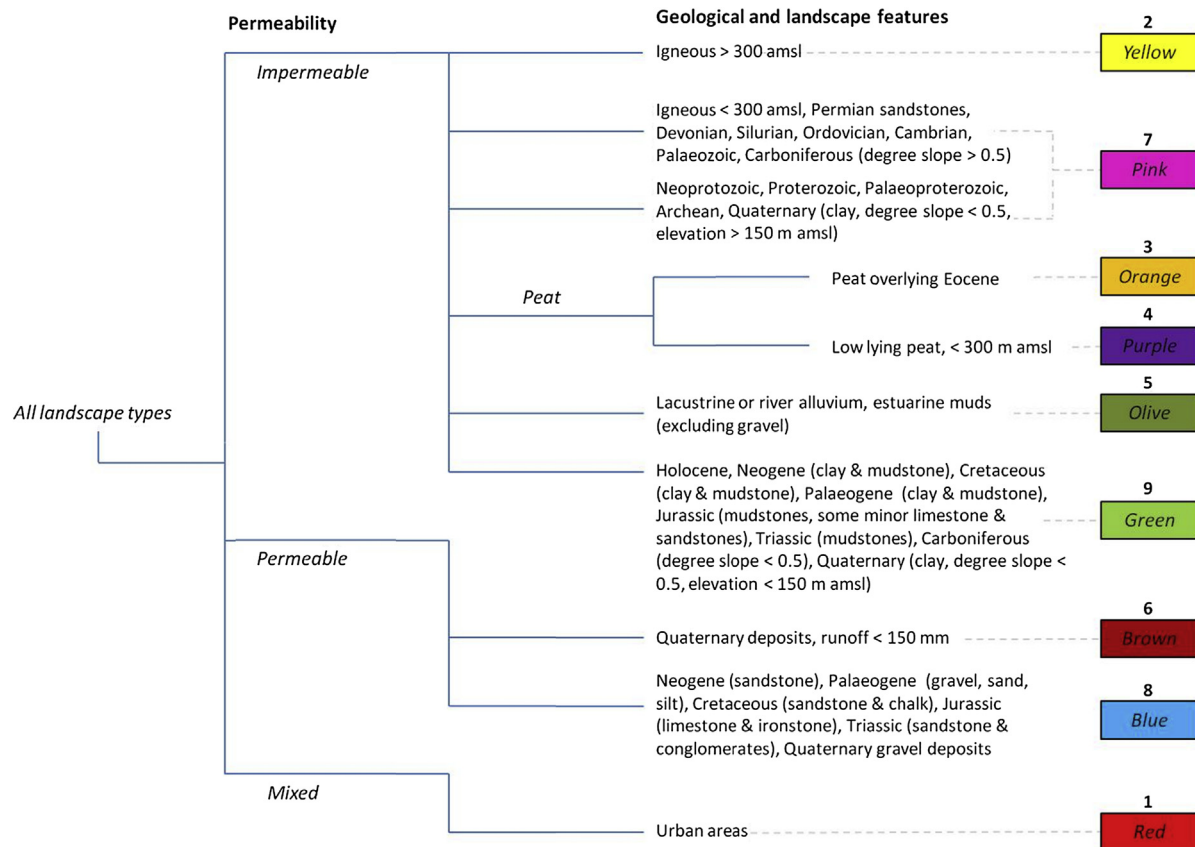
Permeability

Geological and landscape features

All landscape types

Impermeable

Igneous > 300 amsl

2
Yellow

Igneous < 300 amsl, Permian sandstones, Devonian, Silurian, Ordovician, Cambrian, Palaeozoic, Carboniferous (degree slope > 0.5)

Neoprotozoic, Proterozoic, Palaeoproterozoic, Archean, Quaternary (clay, degree slope < 0.5, elevation > 150 m amsl)

7
Pink

Peat

Peat overlying Eocene

3
Orange

Low lying peat, < 300 m amsl

4
Purple

Lacustrine or river alluvium, estuarine muds (excluding gravel)

5
Olive

Holocene, Neogene (clay & mudstone), Cretaceous (clay & mudstone), Palaeogene (clay & mudstone), Jurassic (mudstones, some minor limestone & sandstones), Triassic (mudstones), Carboniferous (degree slope < 0.5), Quaternary (clay, degree slope < 0.5, elevation < 150 m amsl)

9
Green

Permeable

Quaternary deposits, runoff < 150 mm

6
Brown

Neogene (sandstone), Palaeogene (gravel, sand, silt), Cretaceous (sandstone & chalk), Jurassic (limestone & ironstone), Triassic (sandstone & conglomerates), Quaternary gravel deposits

8
Blue

Mixed

Urban areas

1
Red